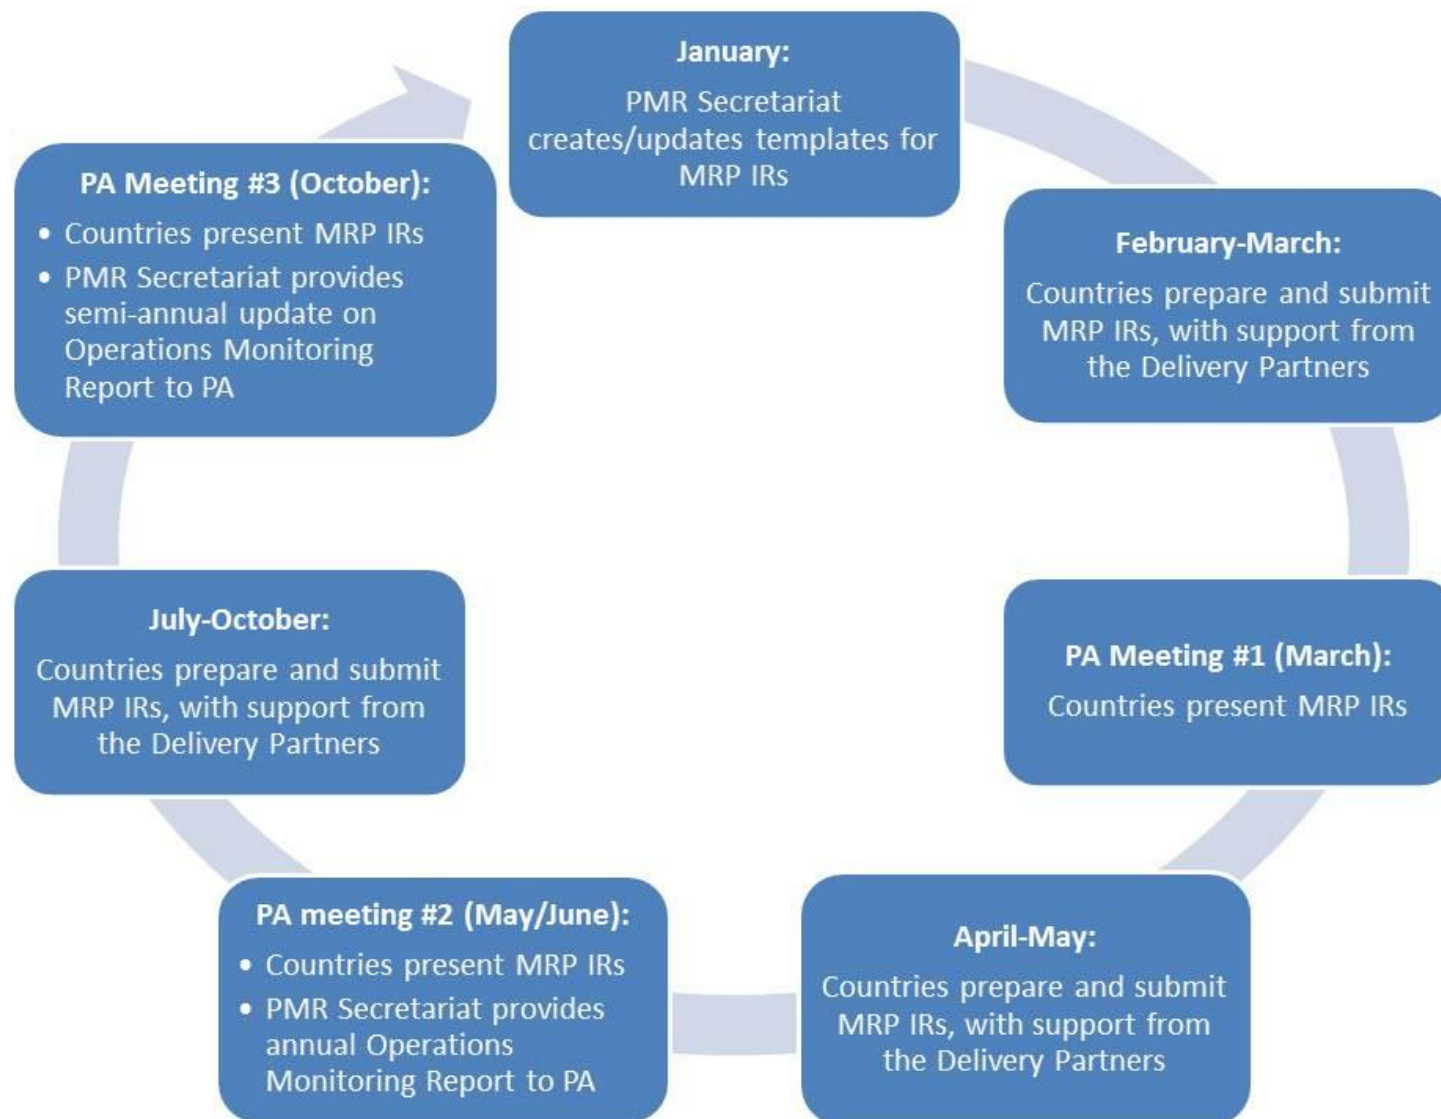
January:
PMR Secretariat creates/updates templates for MRP IRs

February-March:
Countries prepare and submit MRP IRs, with support from the Delivery Partners

PA Meeting #1 (March):
Countries present MRP IRs

April-May:
Countries prepare and submit MRP IRs, with support from the Delivery Partners

PA meeting #2 (May/June):
• Countries present MRP IRs
• PMR Secretariat provides annual Operations Monitoring Report to PA

July-October:
Countries prepare and submit MRP IRs, with support from the Delivery Partners

PA Meeting #3 (October):
• Countries present MRP IRs
• PMR Secretariat provides semi-annual update on Operations Monitoring Report to PA